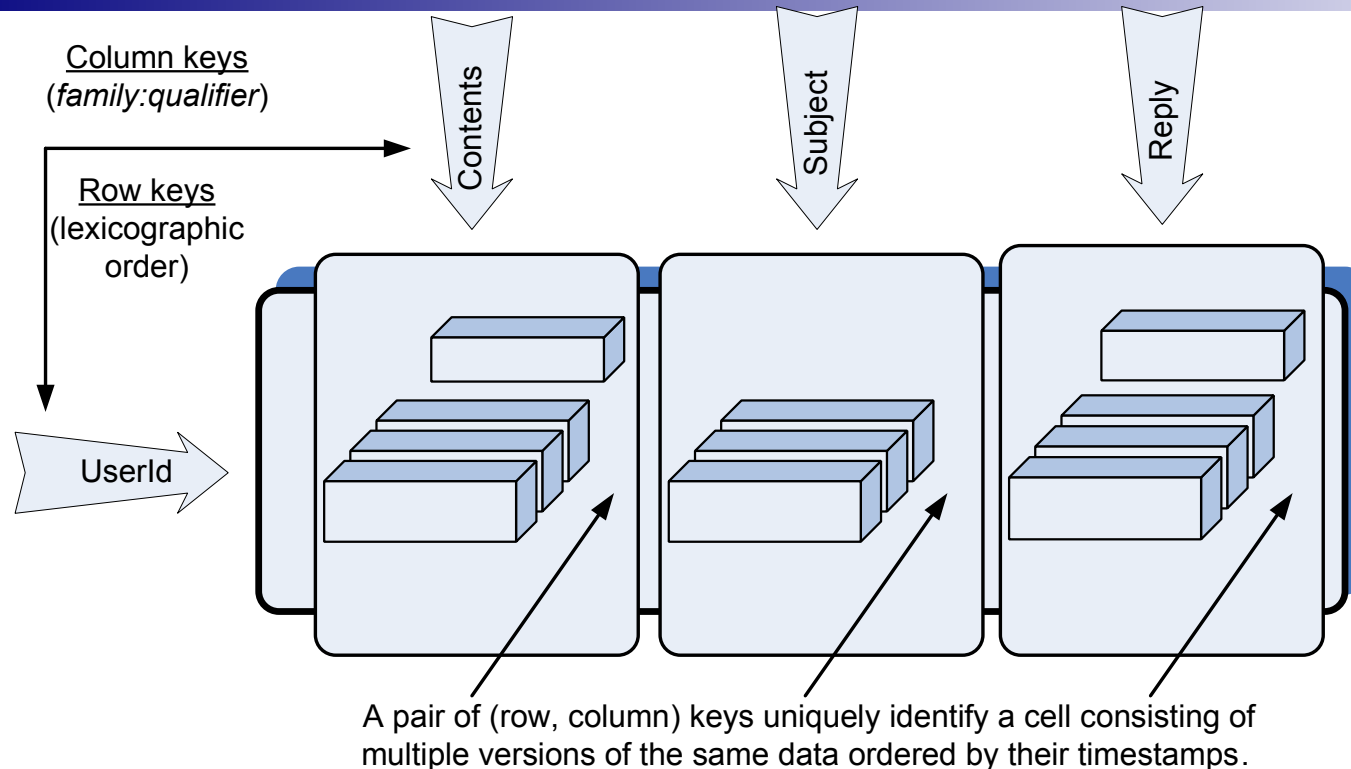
Column keys
(*family:qualifier*)

Row keys
(lexicographic order)

Contents

Subject

Reply

UserId

A pair of (row, column) keys uniquely identify a cell consisting of multiple versions of the same data ordered by their timestamps.